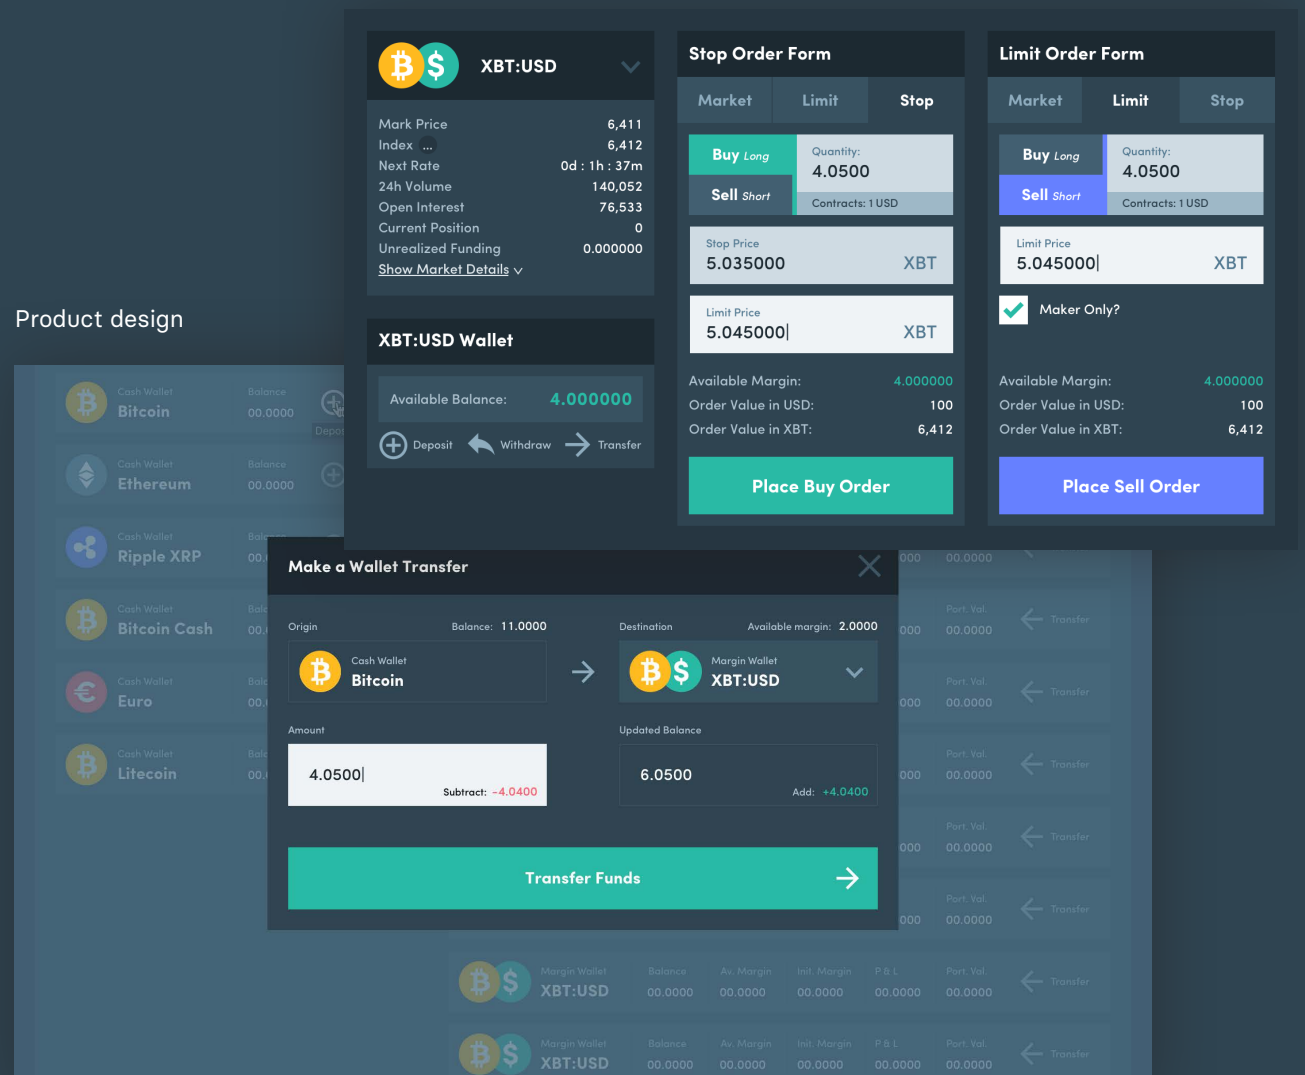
Product design

XBT:USD

Mark Price 6,411
Index ... 6,412
Next Rate 0d : 1h : 37m
24h Volume 140,052
Open Interest 76,533
Current Position 0
Unrealized Funding 0.000000
Show Market Details

XBT:USD Wallet

Available Balance: 4.000000

Deposit Withdraw Transfer

Stop Order Form

Market Limit Stop

Buy Long
Sell Short
Quantity:
4.0500
Contracts: 1 USD

Stop Price
5.035000 XBT

Limit Price
5.045000 XBT

Available Margin: 4.000000
Order Value in USD: 100
Order Value in XBT: 6,412

Place Buy Order

Limit Order Form

Market Limit Stop

Buy Long
Sell Short
Quantity:
4.0500
Contracts: 1 USD

Limit Price
5.045000 XBT

Maker Only?

Available Margin: 4.000000
Order Value in USD: 100
Order Value in XBT: 6,412

Place Sell Order

Cash Wallet Bitcoin Balance 00.0000
Cash Wallet Ethereum Balance 00.0000
Cash Wallet Ripple XRP
Cash Wallet Bitcoin Cash
Cash Wallet Euro
Cash Wallet Litecoin

Make a Wallet Transfer

Origin Balance: 11.0000
Cash Wallet
Bitcoin

Destination Available margin: 2.0000
Margin Wallet
XBT:USD

Amount
4.0500
Subtract: -4.0400

Updated Balance
6.0500
Add: +4.0400

Transfer Funds

Port. Val. 00.0000 Transfer
Port. Val. 00.0000 Transfer
Port. Val. 00.0000 Transfer
Port. Val. 00.0000 Transfer
Port. Val. 00.0000 Transfer

Margin Wallet XBT:USD Balance 00.0000 Av. Margin 00.0000 Init. Margin 00.0000 P & L 00.0000 Port. Val. 00.0000 Transfer
Margin Wallet XBT:USD Balance 00.0000 Av. Margin 00.0000 Init. Margin 00.0000 P & L 00.0000 Port. Val. 00.0000 Transfer